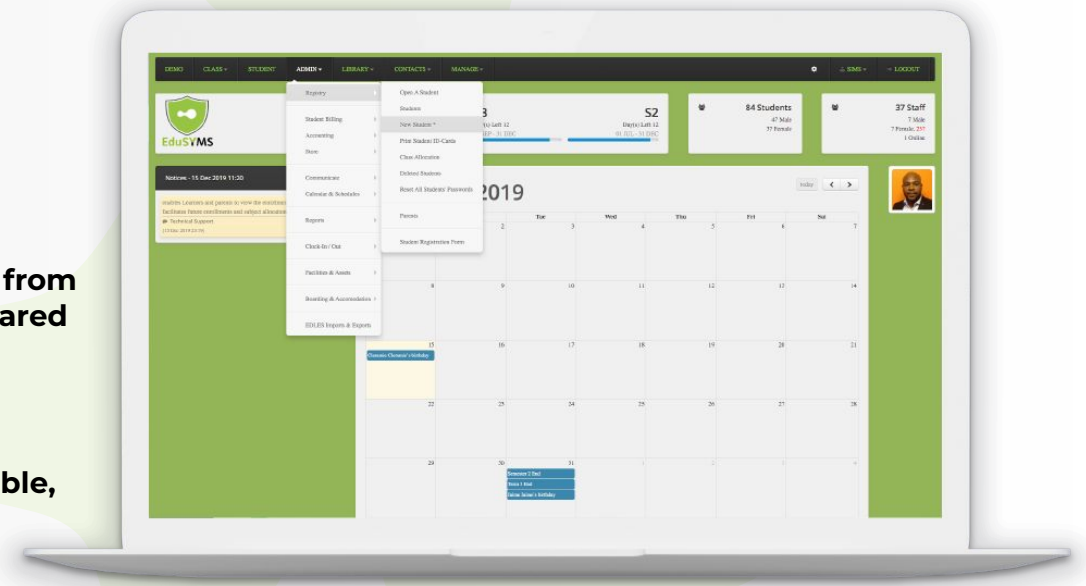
from
ared

ble,

DEMO CLASS STUDENT ADMIN LIBRARY CONTACTS MANAGE SIMS LOGOUT

EduSYMS

Registry
Student Billing
Accounting
Store
Communicate
Calendar & Schedules
Reports
Check-In / Out
Facilities & Assets
Boarding & Accomodation
EDLES Imports & Exports

Open A Student
Students
New Student *
Print Student ID-Cards
Class Allocation
Deleted Students
Reset All Students' Passwords
Parents
Student Registration Form

3
Day(s) Left 12
EP - 31 DEC

S2
Day(s) Left 12
01 JUL - 31 DEC

84 Students
47 Male
37 Female

37 Staff
7 Male
7 Female, 23?
1 Online

Notices - 15 Dec 2019 11:30

students Learners and parents to view the enrolment facilitate future enrollments and subject allocation
Technical Support
(Online, 2019-01-19)

2019

today

Tue Wed Thu Fri Sat

2 3 4 5 6 7
8 9 10 11 12 13 14
15 16 17 18 19 20 21
Chemutai Clemence's Birthday
22 23 24 25 26 27 28
29 30 31 1 2 3 4
Semester 2 End
Term 3 End
Dalton Selma's Birthday